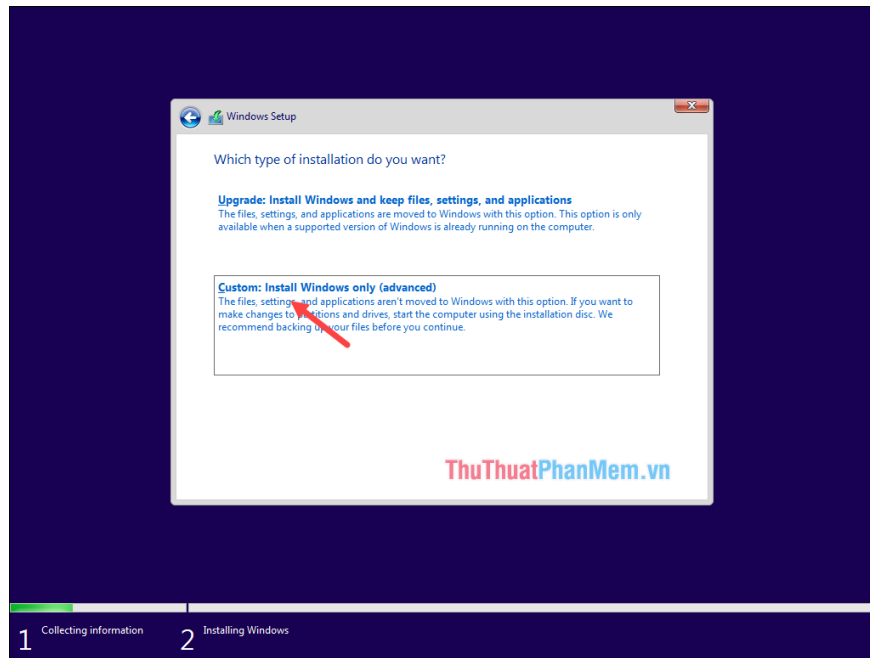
Windows Setup

Which type of installation do you want?

Upgrade: Install Windows and keep files, settings, and applications
The files, settings, and applications are moved to Windows with this option. This option is only available when a supported version of Windows is already running on the computer.

Custom: Install Windows only (advanced)
The files, settings, and applications aren't moved to Windows with this option. If you want to make changes to partitions and drives, start the computer using the installation disc. We recommend backing up your files before you continue.

ThuThuatPhanMem.vn

1 Collecting information
2 Installing Windows